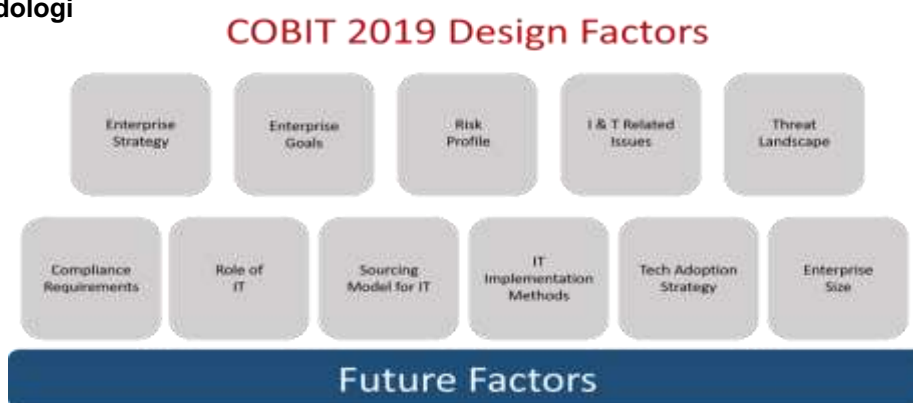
dologi

COBIT 2019 Design Factors

Enterprise Strategy

Enterprise Goals

Risk Profile

I & T Related Issues

Threat Landscape

Compliance Requirements

Role of IT

Sourcing Model for IT

IT Implementation Methods

Tech Adoption Strategy

Enterprise Size

Future Factors